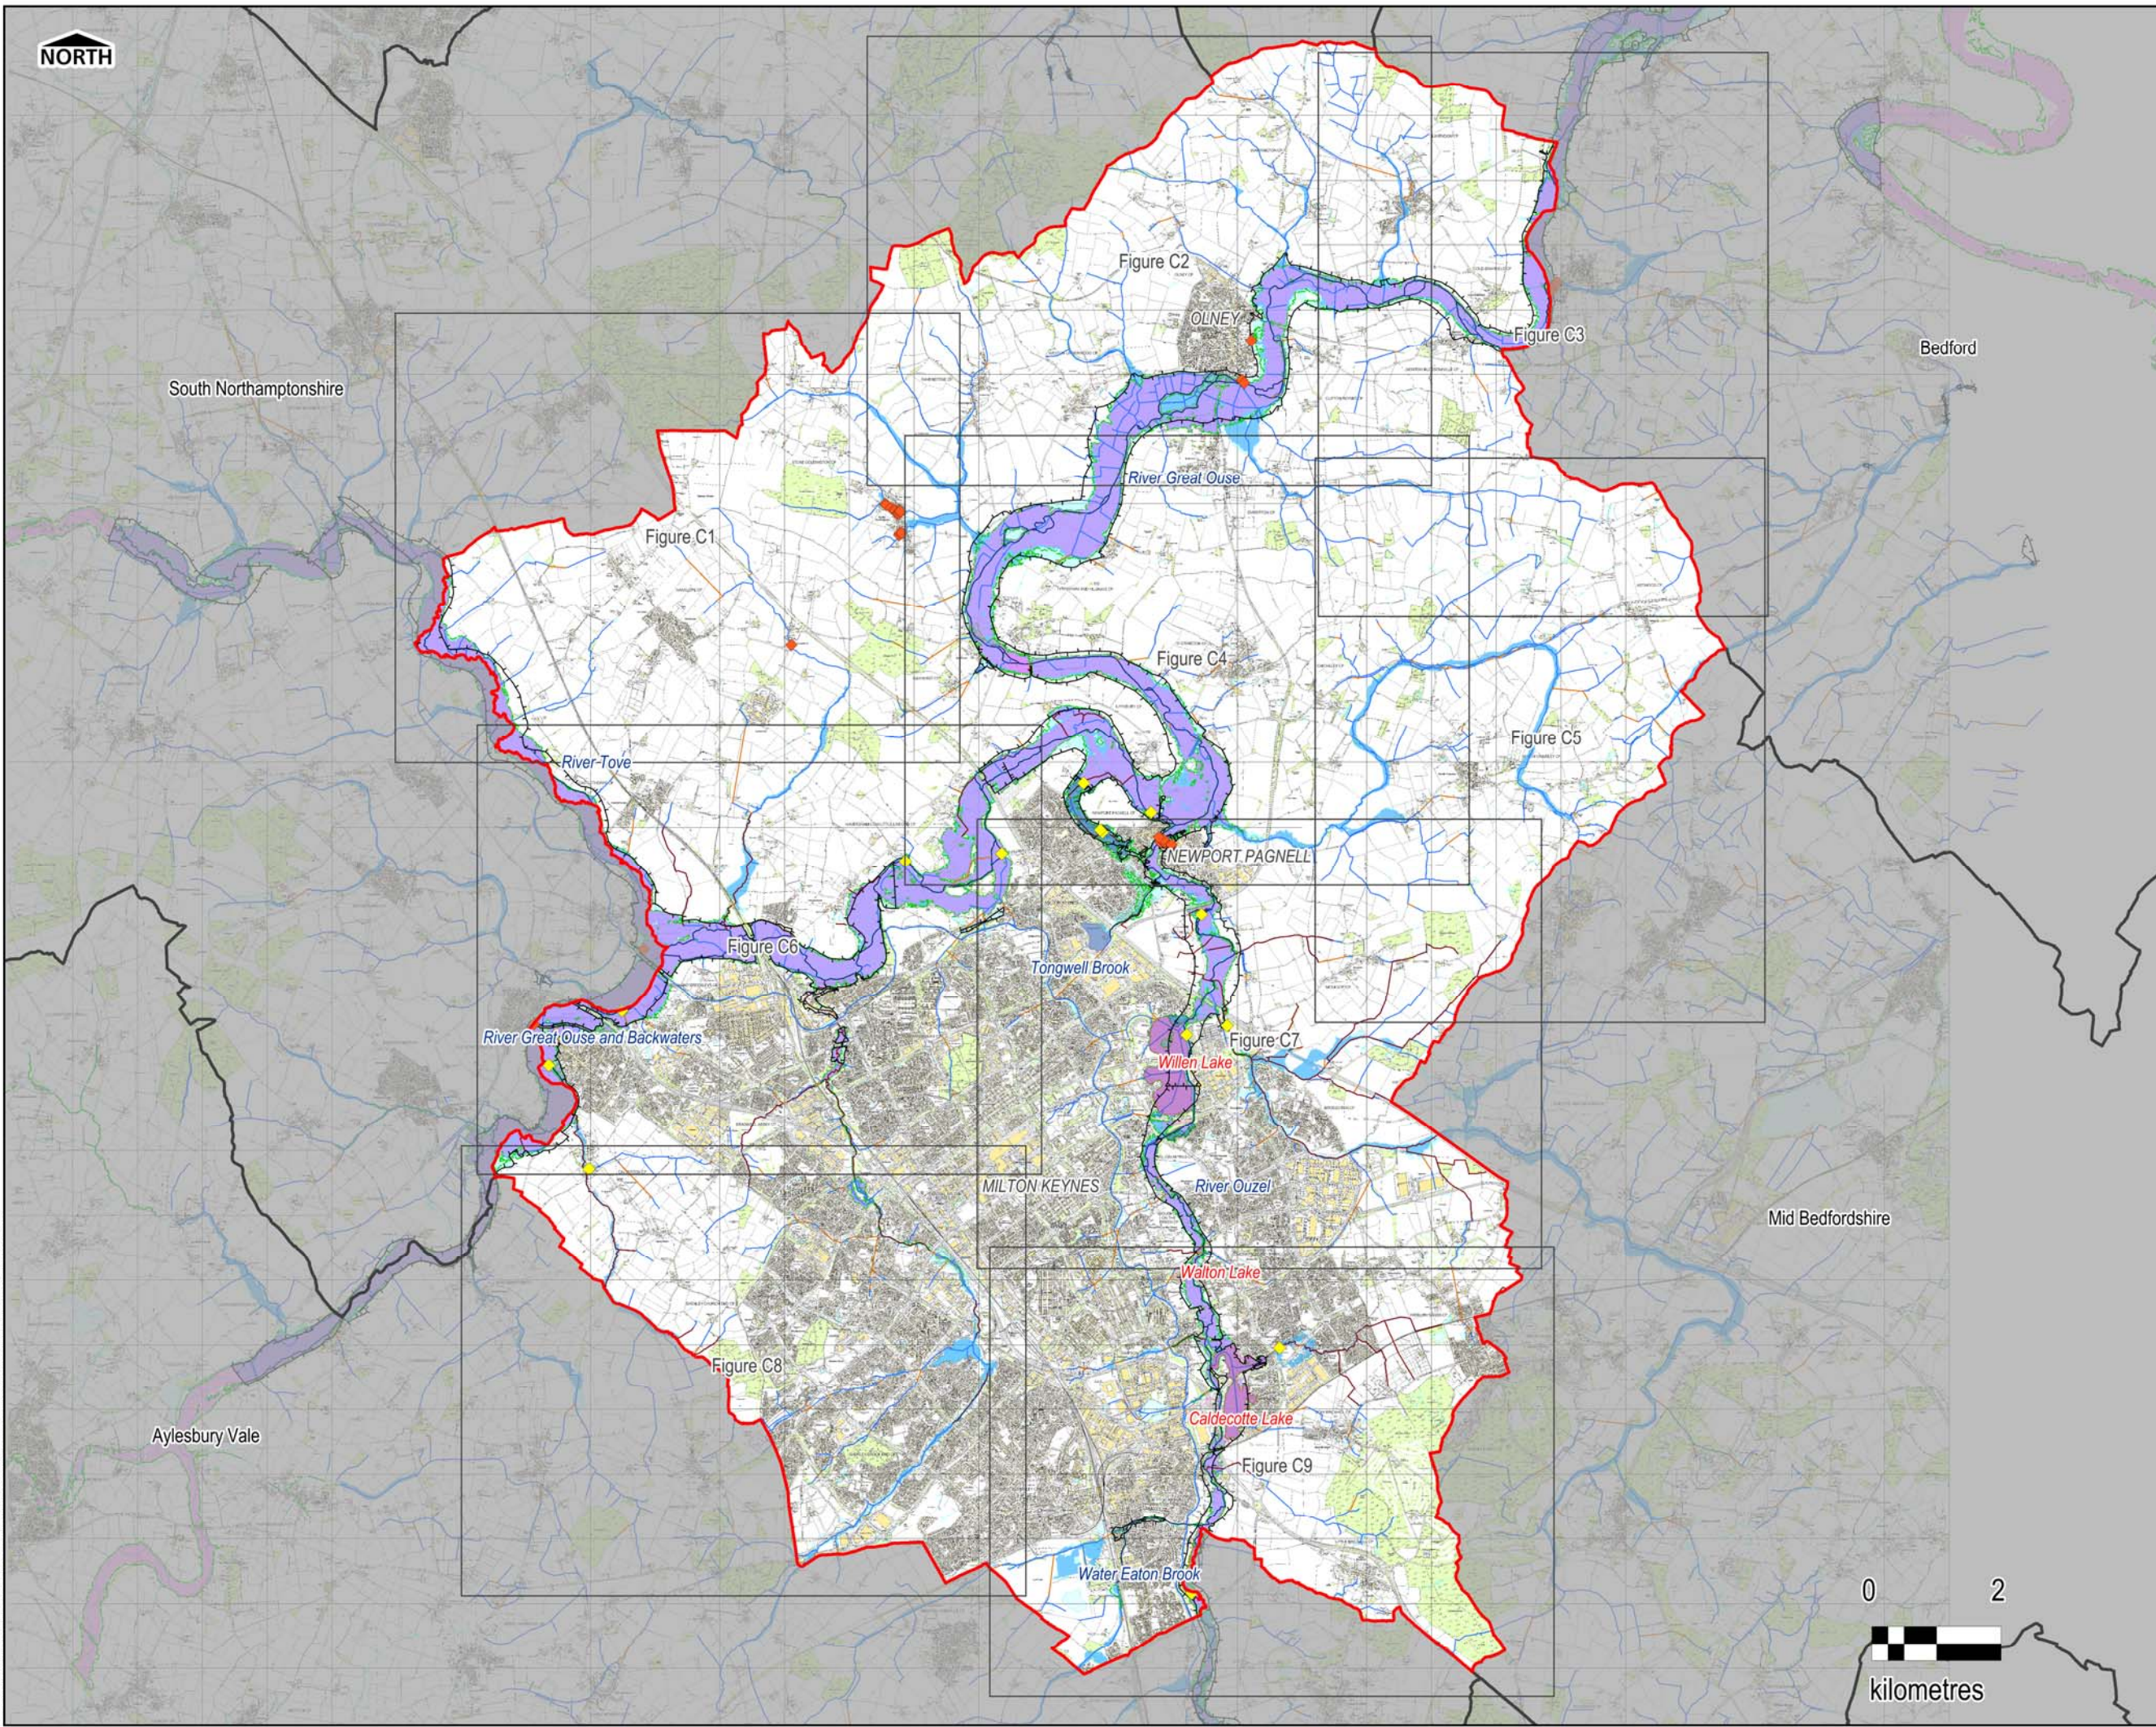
NORTH

Figure C2

OLNEY

Figure C3

Bedford

South Northamptonshire

River Great Ouse

Figure C1

Figure C4

Figure C5

River Tove

NEWPORT PAGNELL

Figure C6

Tongwell Brook

River Great Ouse and Backwaters

Figure C7

Willen Lake

MILTON KEYNES

River Ouzel

Mid Bedfordshire

Walton Lake

Figure C8

Caldecotte Lake

Aylesbury Vale

Figure C9

Water Eaton Brook

0 2

kilometres